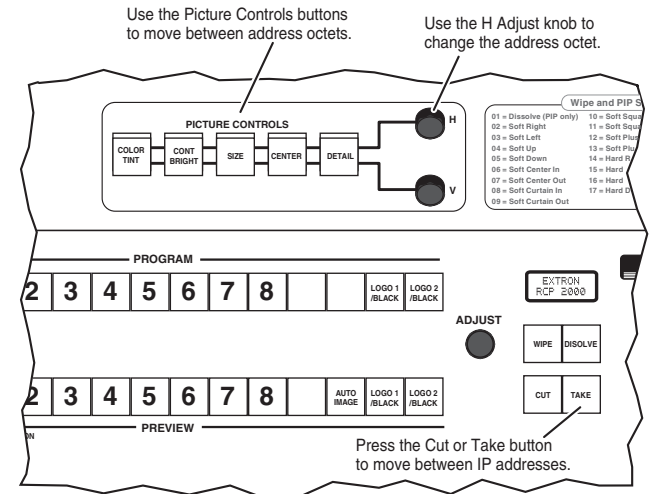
Use the Picture Controls buttons to move between address octets.

Use the H Adjust knob to change the address octet.

PICTURE CONTROLS

COLOR TINT

CONT BRIGHT

SIZE

CENTER

DETAIL

H

V

Wipe and PIP S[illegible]

01 = Dissolve (PIP only)
02 = Soft Right
03 = Soft Left
04 = Soft Up
05 = Soft Down
06 = Soft Center In
07 = Soft Center Out
08 = Soft Curtain In
09 = Soft Curtain Out

10 = Soft Squa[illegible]
11 = Soft Squa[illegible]
12 = Soft Plus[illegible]
13 = Soft Plu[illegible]
14 = Hard R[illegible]
15 = Hard
16 = Hard
17 = Hard D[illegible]

PROGRAM

2 3 4 5 6 7 8

LOGO 1 /BLACK

LOGO 2 /BLACK

EXTRON RCP 2000

ADJUST

WIPE

DISOLVE

2 3 4 5 6 7 8

AUTO IMAGE

LOGO 1 /BLACK

LOGO 2 /BLACK

CUT

TAKE

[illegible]ON

PREVIEW

Press the Cut or Take button to move between IP addresses.